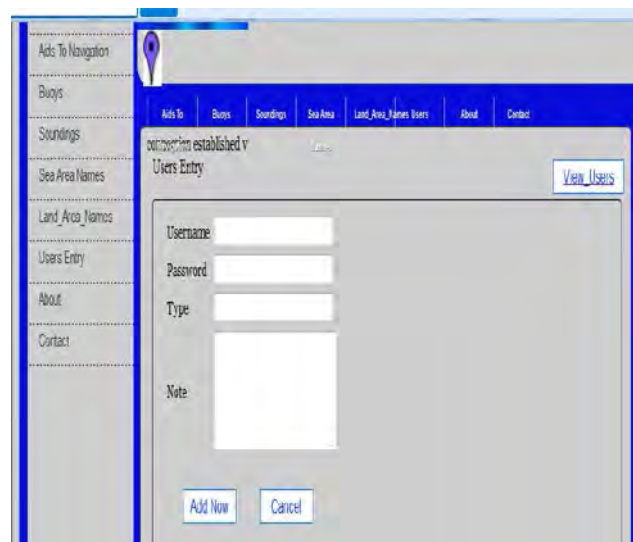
Aids To Navigation
Buoys
Soundings
Sea Area Names
Land_Area_Names
Users Entry
About
Contact

Aids To | Buoys | Soundings | Sea Area | Land_Area_Names | Users | About | Contact

connection established v
Users Entry

View_Users

Username
Password
Type
Note

Add Now
Cancel